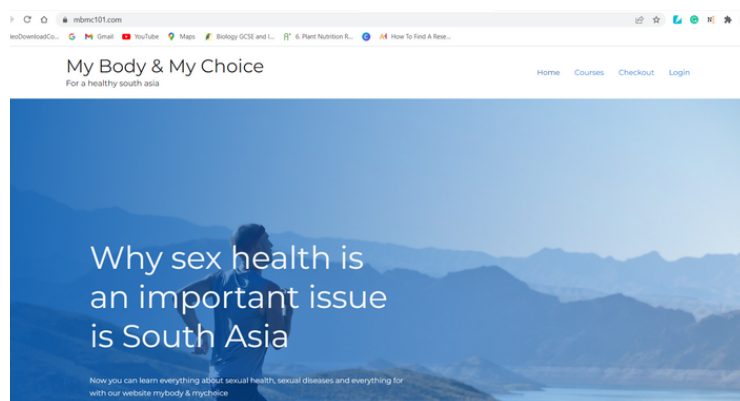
mbmc101.com

leoDownloadCo... Gmail YouTube Maps Biology GCSE and I... 6. Plant Nutrition R... How To Find A Rese...

My Body & My Choice
For a healthy south asia

Home Courses Checkout Login

Why sex health is an important issue is South Asia

Now you can learn everything about sexual health, sexual diseases and everything for with our website mybody & mychoice